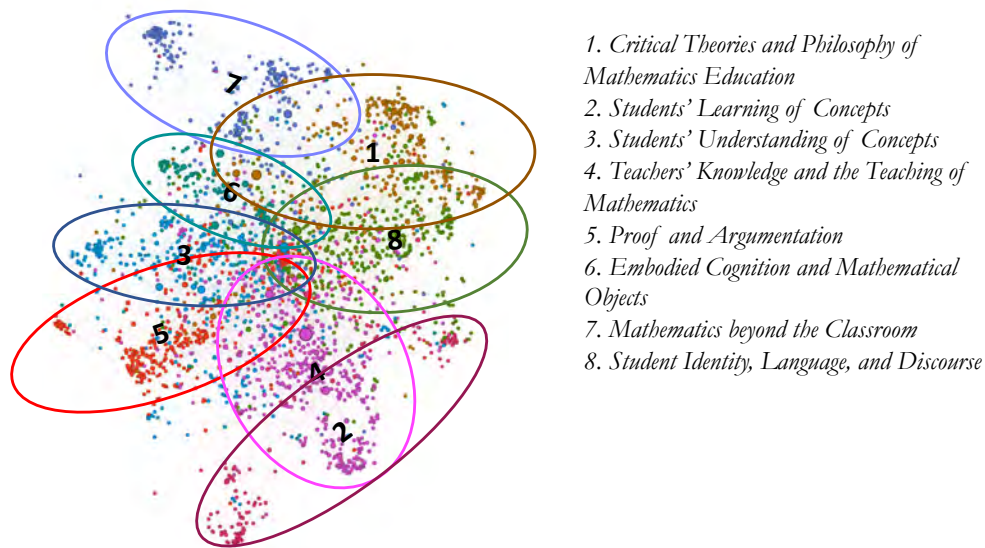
7
1
6
8
3
5
4
2

1. Critical Theories and Philosophy of Mathematics Education
2. Students' Learning of Concepts
3. Students' Understanding of Concepts
4. Teachers' Knowledge and the Teaching of Mathematics
5. Proof and Argumentation
6. Embodied Cognition and Mathematical Objects
7. Mathematics beyond the Classroom
8. Student Identity, Language, and Discourse